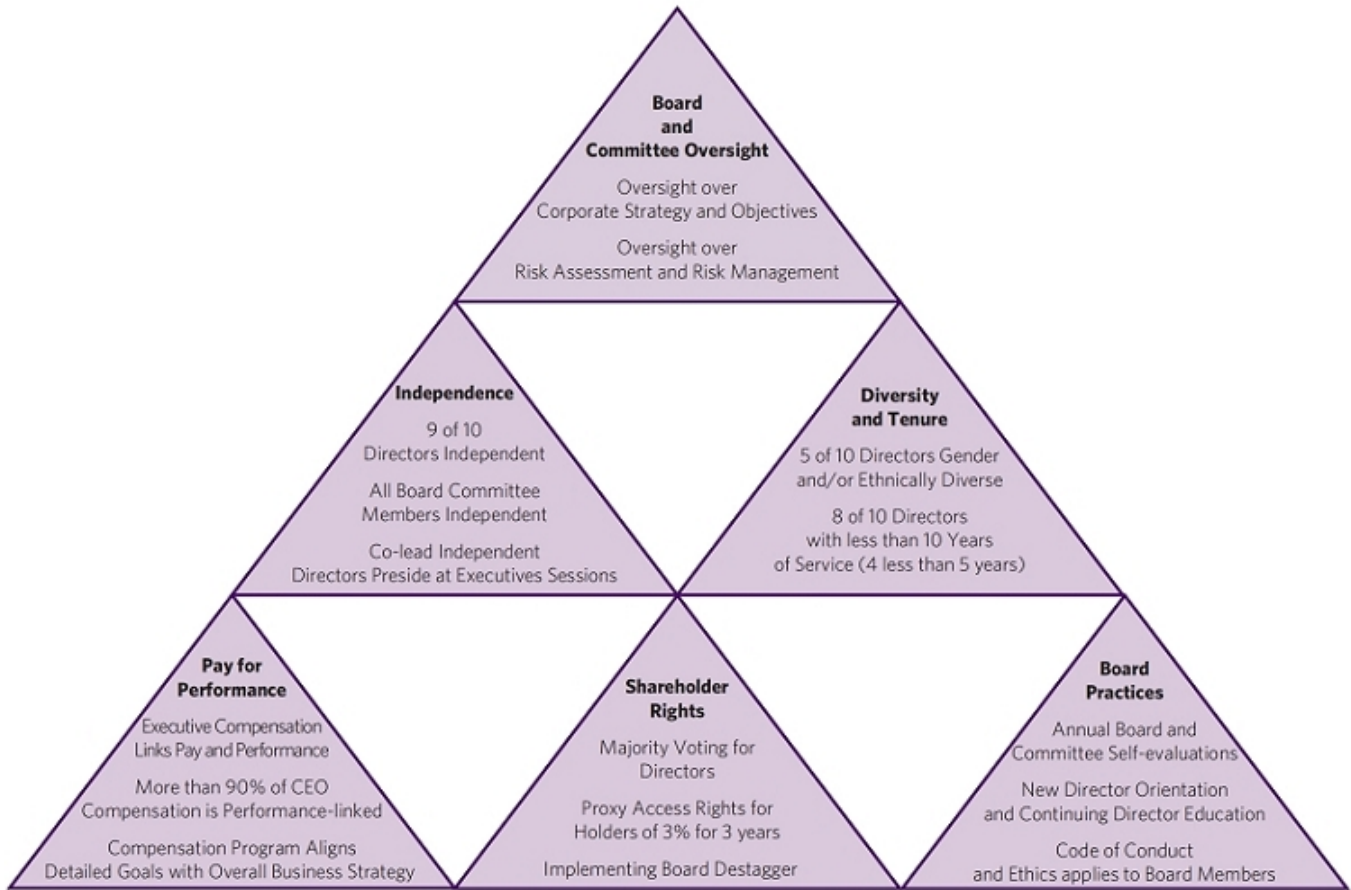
Board and Committee Oversight

Oversight over Corporate Strategy and Objectives

Oversight over Risk Assessment and Risk Management

Independence

9 of 10 Directors Independent

All Board Committee Members Independent

Co-lead Independent Directors Preside at Executives Sessions

Diversity and Tenure

5 of 10 Directors Gender and/or Ethnically Diverse

8 of 10 Directors with less than 10 Years of Service (4 less than 5 years)

Pay for Performance

Executive Compensation Links Pay and Performance

More than 90% of CEO Compensation is Performance-linked

Compensation Program Aligns Detailed Goals with Overall Business Strategy

Shareholder Rights

Majority Voting for Directors

Proxy Access Rights for Holders of 3% for 3 years

Implementing Board Destagger

Board Practices

Annual Board and Committee Self-evaluations

New Director Orientation and Continuing Director Education

Code of Conduct and Ethics applies to Board Members